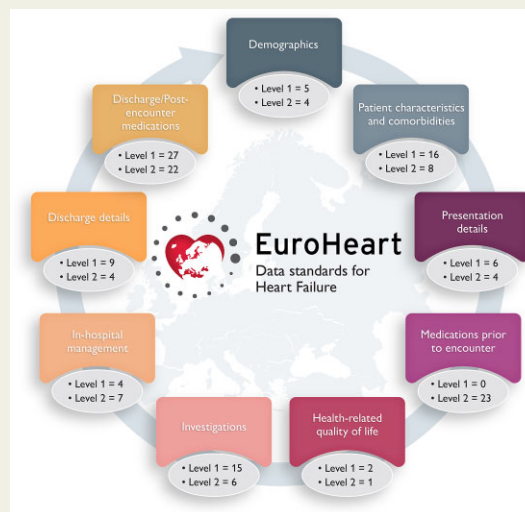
Demographics
• Level 1 = 5
• Level 2 = 4

Patient characteristics and comorbidities
• Level 1 = 16
• Level 2 = 8

Presentation details
• Level 1 = 6
• Level 2 = 4

Medications prior to encounter
• Level 1 = 0
• Level 2 = 23

Health-related quality of life
• Level 1 = 2
• Level 2 = 1

Investigations
• Level 1 = 15
• Level 2 = 6

In-hospital management
• Level 1 = 4
• Level 2 = 7

Discharge details
• Level 1 = 9
• Level 2 = 4

Discharge/Post-encounter medications
• Level 1 = 27
• Level 2 = 22

EuroHeart
Data standards for Heart Failure